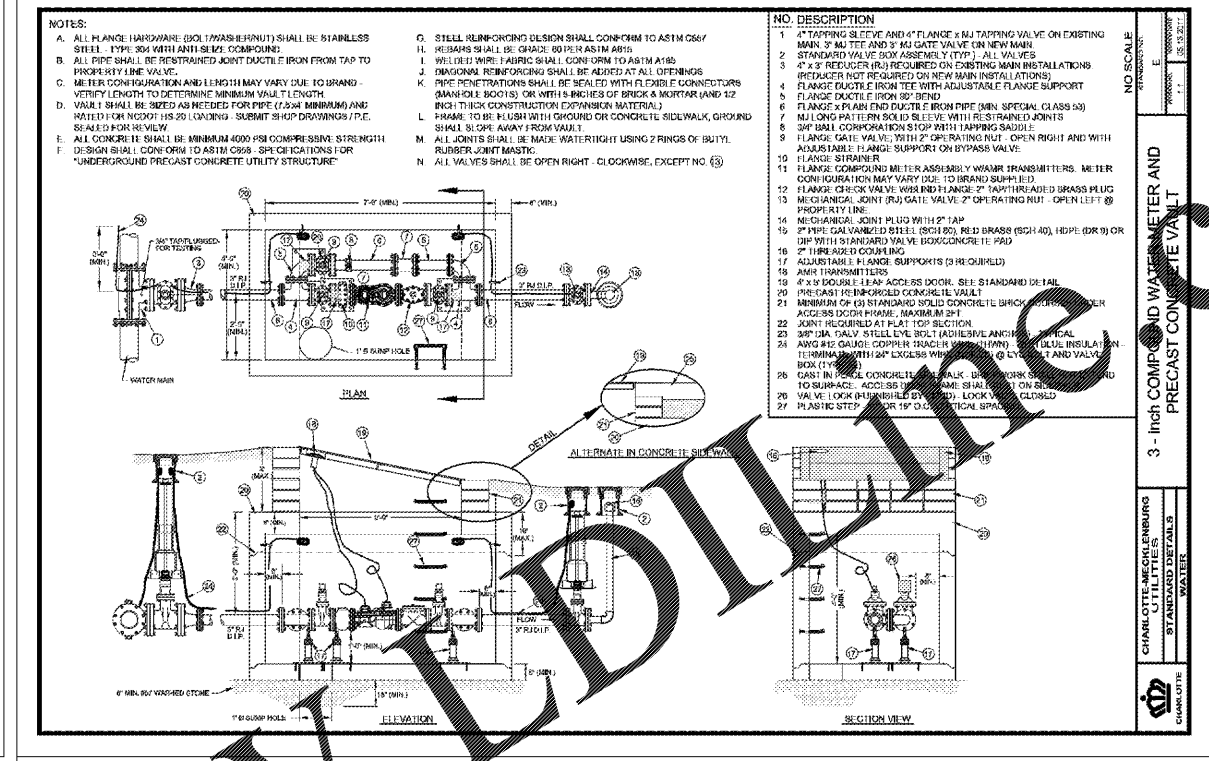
NOTES:
A. ALL FLANGE HARDWARE (BOLT/WASHER/NUT) SHALL BE STAINLESS STEEL - TYPE 304 WITH ANTI-SIEZE COMPOUND.
B. ALL PIPE SHALL BE RESTRAINED JOINT DUCTILE IRON FROM TAP TO PROPERTY LINE VALVE.
C. METER CONFIGURATION AND LENGTH MAY VARY DUE TO BRAND - VERIFY LENGTH TO DETERMINE MINIMUM VAULT LENGTH.
D. VAULT SHALL BE SIZED AS NEEDED FOR PIPE (7'-3/4" MINIMUM) AND RATED FOR NCDOT HS-20 LOADING - SUBMIT SHOP DRAWINGS / P.E. SEALED FOR REVIEW.
E. ALL CONCRETE SHALL BE MINIMUM 4000 PSI COMPRESSIVE STRENGTH
F. DESIGN SHALL CONFORM TO ASTM C858 - SPECIFICATIONS FOR "UNDERGROUND PRECAST CONCRETE UTILITY STRUCTURE"
G. STEEL REINFORCING DESIGN SHALL CONFORM TO ASTM C857
H. REBARS SHALL BE GRADE 60 PER ASTM A615
I. WELDED WIRE FABRIC SHALL CONFORM TO ASTM A185
J. DIAGONAL REINFORCING SHALL BE ADDED AT ALL OPENINGS
K. PIPE PENETRATIONS SHALL BE SEALED WITH FLEXIBLE CONNECTORS (MANHOLE BOOTS) OR WITH 8-INCHES OF BRICK & MORTAR (AND 1/2 INCH THICK CONSTRUCTION EXPANSION MATERIAL)
L. FRAME TO BE FLUSH WITH GROUND OR CONCRETE SIDEWALK, GROUND SHALL SLOPE AWAY FROM VAULT.
M. ALL JOINTS SHALL BE MADE WATERTIGHT USING 2 RINGS OF BUTYL RUBBER JOINT MASTIC.
N. ALL VALVES SHALL BE OPEN RIGHT - CLOCKWISE, EXCEPT NO. 13

NO. DESCRIPTION
1 4" TAPPING SLEEVE AND 4" FLANGE x MJ TAPPING VALVE ON EXISTING MAIN, 3" MJ TEE AND 3" MJ GATE VALVE ON NEW MAIN
2 STANDARD VALVE BOX ASSEMBLY (TYP.) - ALL VALVES
3 4" x 3" REDUCER (RJ) REQUIRED ON EXISTING MAIN INSTALLATIONS (REDUCER NOT REQUIRED ON NEW MAIN INSTALLATIONS)
4 FLANGE DUCTILE IRON TEE WITH ADJUSTABLE FLANGE SUPPORT
5 FLANGE DUCTILE IRON 90° BEND
6 FLANGE x PLAIN END DUCTILE IRON PIPE (MIN. SPECIAL CLASS 53)
7 MJ LONG PATTERN SOLID SLEEVE WITH RESTRAINED JOINTS
8 3/4" BALL CORPORATION STOP WITH TAPPING SADDLE
9 FLANGE GATE VALVE WITH 2" OPERATING NUT - OPEN RIGHT AND WITH ADJUSTABLE FLANGE SUPPORT ON BYPASS VALVE
10 FLANGE STRAINER
11 FLANGE COMPOUND METER ASSEMBLY W/AMR TRANSMITTERS. METER CONFIGURATION MAY VARY DUE TO BRAND SUPPLIED
12 FLANGE CHECK VALVE W/BLIND FLANGE 2" TAP/THREADED BRASS PLUG
13 MECHANICAL JOINT (RJ) GATE VALVE 2" OPERATING NUT - OPEN LEFT @ PROPERTY LINE
14 MECHANICAL JOINT PLUG WITH 2" TAP
15 2" PIPE GALVANIZED STEEL (SCH 80), RED BRASS (SCH 40), HDPE (DR 9) OR DIP WITH STANDARD VALVE BOX/CONCRETE PAD
16 2" THREADED COUPLING
17 ADJUSTABLE FLANGE SUPPORTS (3 REQUIRED)
18 AMR TRANSMITTERS
19 4' x 8' DOUBLE-LEAF ACCESS DOOR. SEE STANDARD DETAIL
20 PRE-CAST REINFORCED CONCRETE VAULT
21 MINIMUM OF (3) STANDARD SOLID CONCRETE BRICK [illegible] ACCESS DOOR FRAME, MAXIMUM 2FT
22 JOINT REQUIRED AT FLAT TOP SECTION
23 3/8" DIA. GALV. STEEL EYE BOLT (ADHESIVE ANCHOR) TYPICAL
24 AWG #12 GAUGE COPPER TRACER WIRE (THWN) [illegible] BLUE INSULATION - TERMINATE WITH 24" EXCESS WIRE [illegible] @ EYE BOLT AND VALVE BOX (TYP.)
25 CAST IN PLACE CONCRETE SIDEWALK - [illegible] TO SURFACE. ACCESS DOOR FRAME SHALL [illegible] ON SIDEWALK
26 VALVE LOCK (FURNISHED BY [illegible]) - LOCK VALVE CLOSED
27 PLASTIC STEP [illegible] 15" O.C. VERTICAL SPACING

NO SCALE
STANDARD NO.
E

3 - Inch COMPOUND WATER METER AND PRECAST CONCRETE VAULT

CHARLOTTE-MECKLENBURG UTILITIES
STANDARD DETAILS
WATER
CHARLOTTE

3/4" TAP/PLUGGED FOR TESTING
3'-6" (MIN.)
7'-0" (MIN.)
6" (MIN.)
4'-0" (MIN.)
3" RJ D.I.P.
2'-0" (MIN.)
1' Ø SUMP HOLE
FLOW
WATER MAIN
PLAN
DETAIL
ALTERNATE IN CONCRETE SIDEWALK
(MAX.)
3" (MIN.)
5'-0"
12" (MIN.)
4" (MIN.)
7'-0" (MIN.)
6" (MIN.)
18" (MIN.)
6" MIN. #57 WASHED STONE
1' Ø SUMP HOLE
ELEVATION
SECTION VIEW